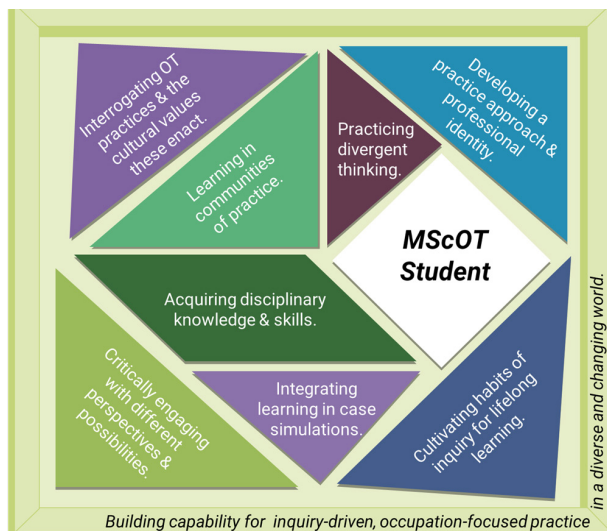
Interrogating OT practices & the cultural values these enact.

Learning in communities of practice.

Practicing divergent thinking.

Developing a practice approach & professional identity.

MScOT Student

Acquiring disciplinary knowledge & skills.

Critically engaging with different perspectives & possibilities.

Integrating learning in case simulations.

Cultivating habits of inquiry for lifelong learning.

Building capability for inquiry-driven, occupation-focused practice in a diverse and changing world.